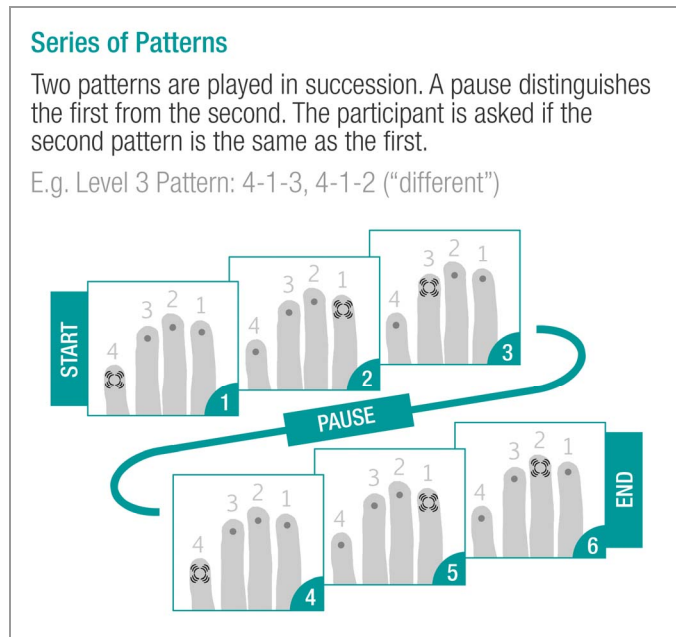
Series of Patterns

Two patterns are played in succession. A pause distinguishes the first from the second. The participant is asked if the second pattern is the same as the first.

E.g. Level 3 Pattern: 4-1-3, 4-1-2 ("different")

START

4 3 2 1
1

4 3 2 1
2

4 3 2 1
3

PAUSE

4 3 2 1
4

4 3 2 1
5

4 3 2 1
6

END